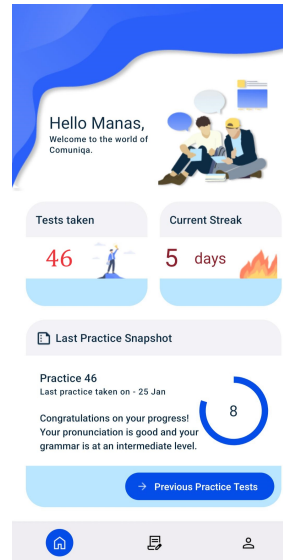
Hello Manas,

Welcome to the world of Comuniqa.

Tests taken

46

Current Streak

5 days

Last Practice Snapshot

Practice 46

Last practice taken on - 25 Jan

Congratulations on your progress! Your pronunciation is good and your grammar is at an intermediate level.

8

→ Previous Practice Tests